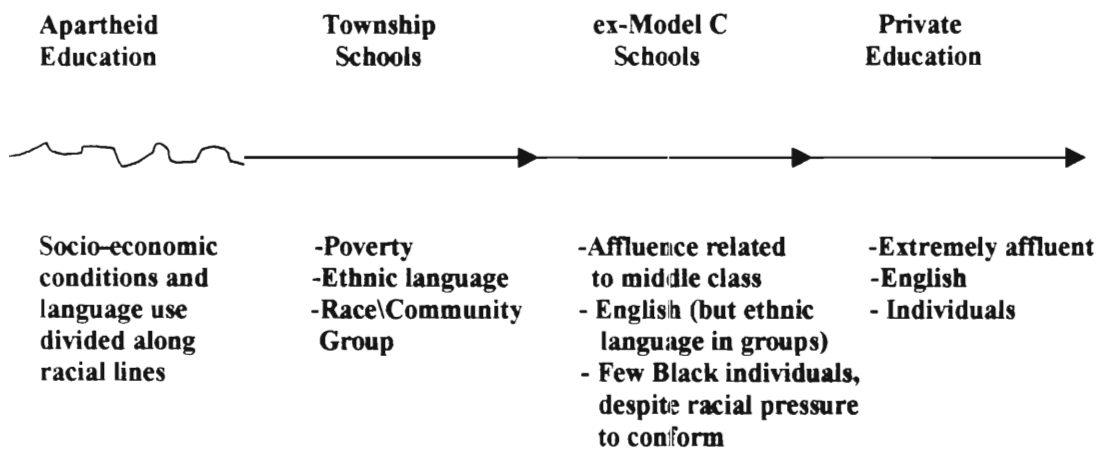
Apartheid Education

Township Schools

ex-Model C Schools

Private Education

Socio-economic conditions and language use divided along racial lines

-Poverty
-Ethnic language
-Race\Community Group

-Affluence related to middle class
- English (but ethnic language in groups)
- Few Black individuals, despite racial pressure to conform

-Extremely affluent
-English
- Individuals